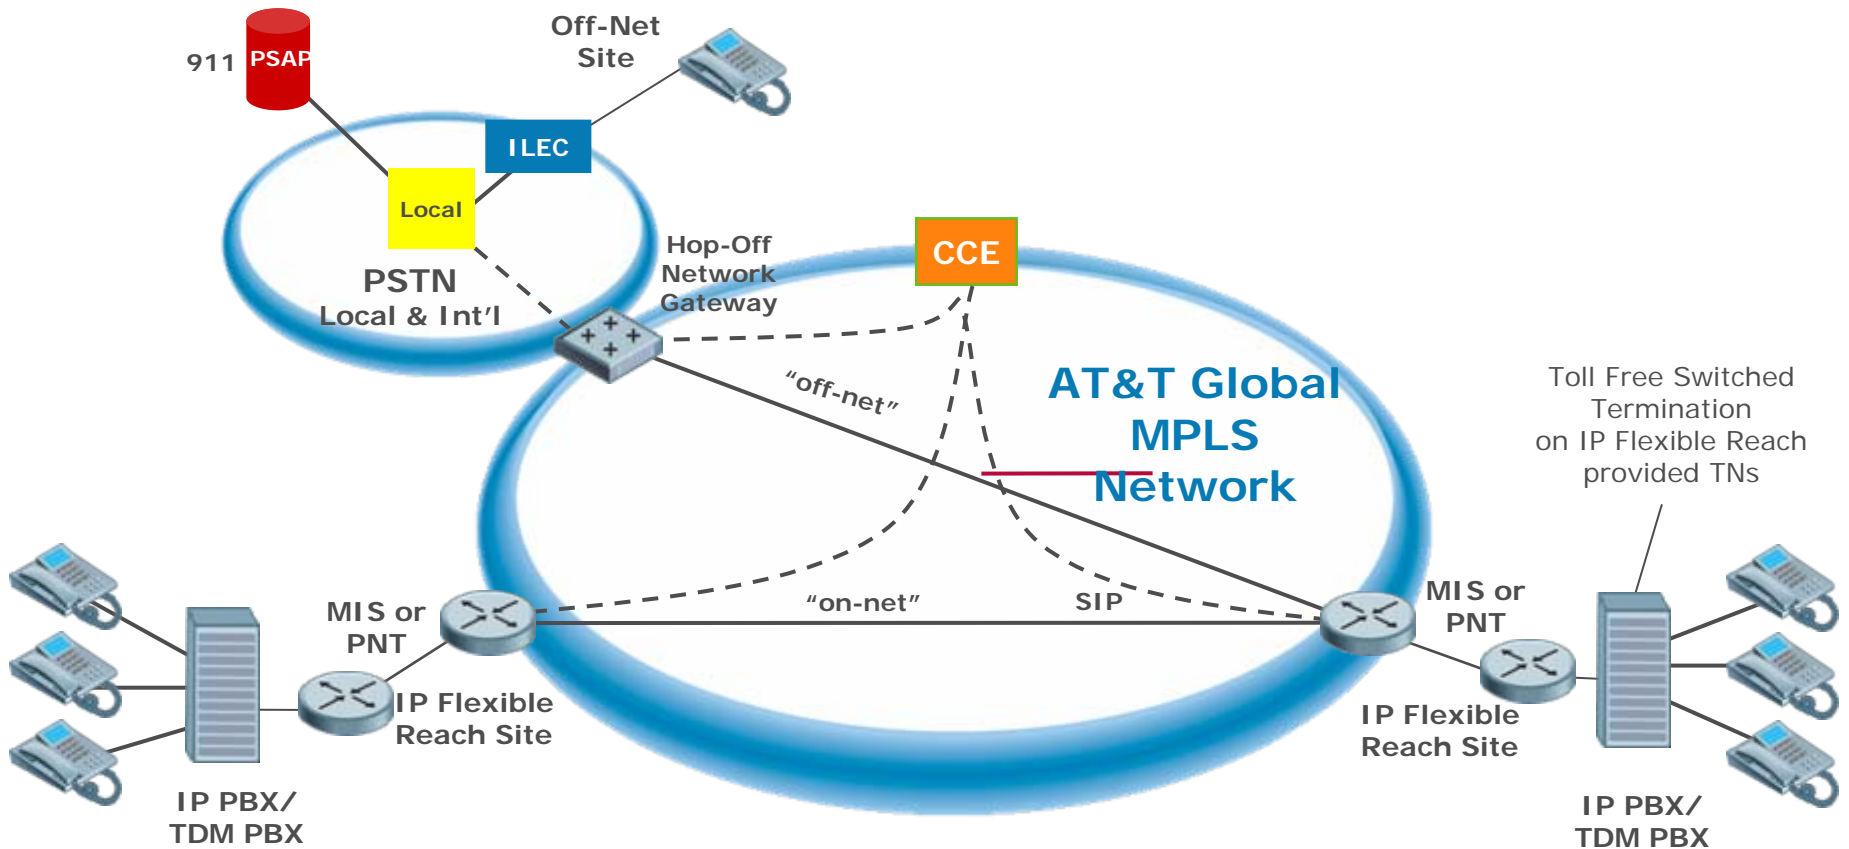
911 PSAP

Off-Net Site

ILEC

Local

PSTN
Local & Int'l

Hop-Off Network Gateway

CCE

"off-net"

AT&T Global MPLS Network

Toll Free Switched Termination on IP Flexible Reach provided TNs

MIS or PNT

"on-net"

SIP

MIS or PNT

IP Flexible Reach Site

IP Flexible Reach Site

IP PBX/ TDM PBX

IP PBX/ TDM PBX